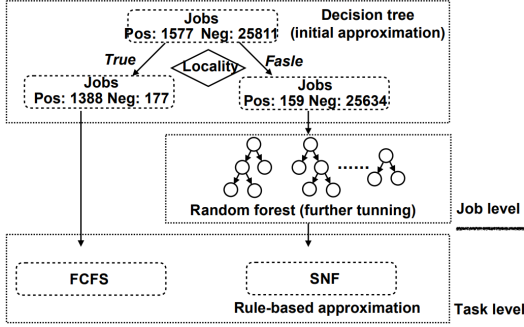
Jobs
Pos: 1577 Neg: 25811

Decision tree
(initial approximation)

True

Locality

Fasle

Jobs
Pos: 1388 Neg: 177

Jobs
Pos: 159 Neg: 25634

......

Random forest (further tunning)

Job level

FCFS

SNF

Rule-based approximation

Task level